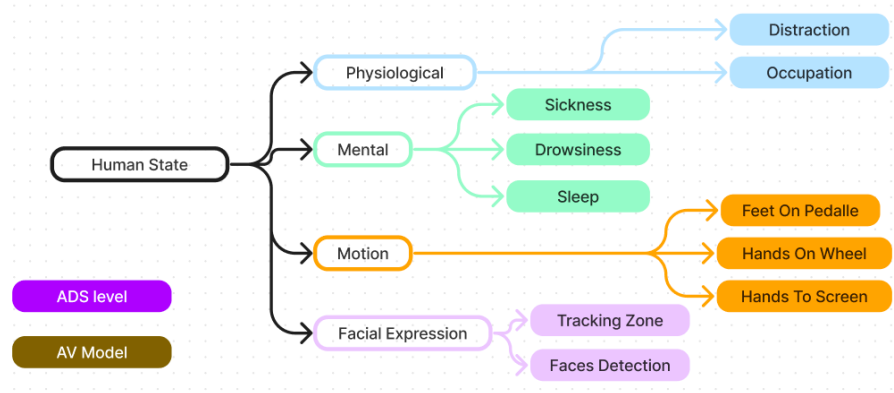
Human State

Physiological
Distraction
Occupation

Mental
Sickness
Drowsiness
Sleep

Motion
Feet On Pedalle
Hands On Wheel
Hands To Screen

Facial Expression
Tracking Zone
Faces Detection

ADS level

AV Model